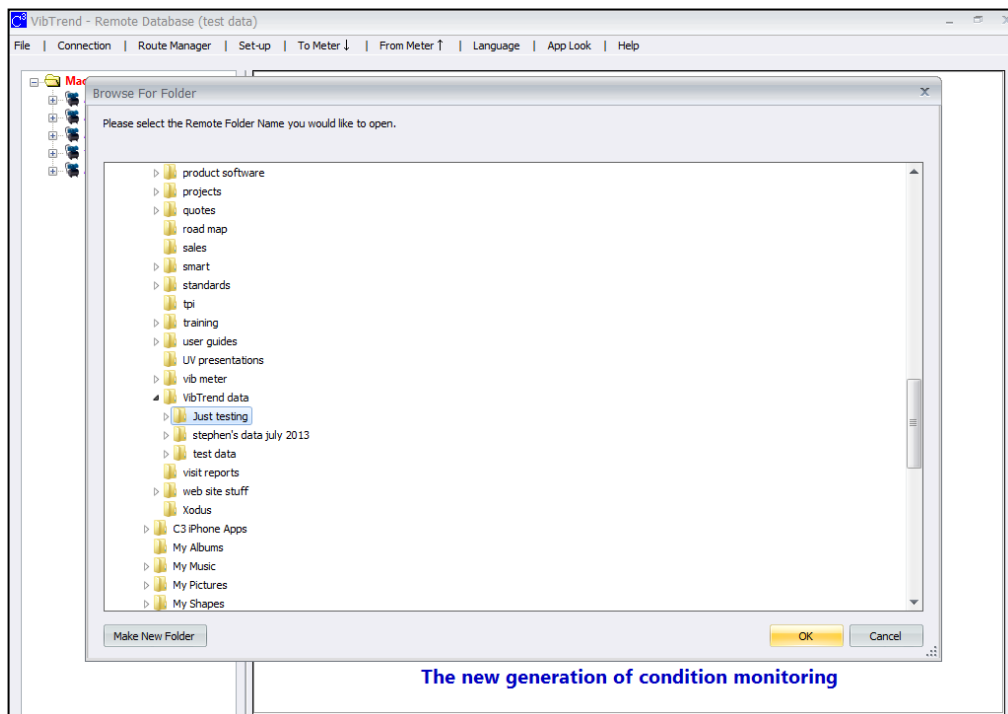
VibTrend - Remote Database (test data)

File | Connection | Route Manager | Set-up | To Meter ↓ | From Meter ↑ | Language | App Look | Help

Mac

Browse For Folder

Please select the Remote Folder Name you would like to open.

product software
projects
quotes
road map
sales
smart
standards
tpi
training
user guides
UV presentations
vib meter
VibTrend data
Just testing
stephen's data july 2013
test data
visit reports
web site stuff
Xodus
C3 iPhone Apps
My Albums
My Music
My Pictures
My Shapes

Make New Folder

OK

Cancel

The new generation of condition monitoring